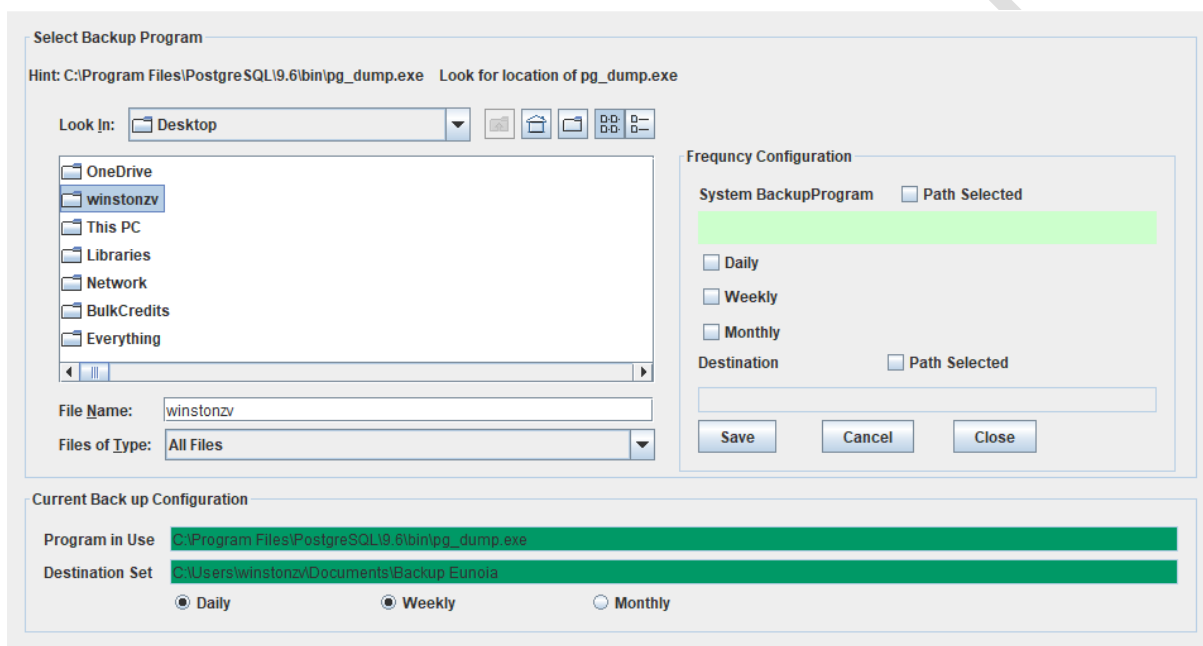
Select Backup Program

Hint: C:\Program Files\PostgreSQL\9.6\bin\pg_dump.exe Look for location of pg_dump.exe

Look In: Desktop

OneDrive
winstonzv
This PC
Libraries
Network
BulkCredits
Everything

File Name: winstonzv

Files of Type: All Files

Frequncy Configuration

System BackupProgram
Path Selected

Daily
Weekly
Monthly

Destination
Path Selected

Save
Cancel
Close

Current Back up Configuration

Program in Use C:\Program Files\PostgreSQL\9.6\bin\pg_dump.exe

Destination Set C:\Users\winstonzv\Documents\Backup Eunoia

Daily
Weekly
Monthly